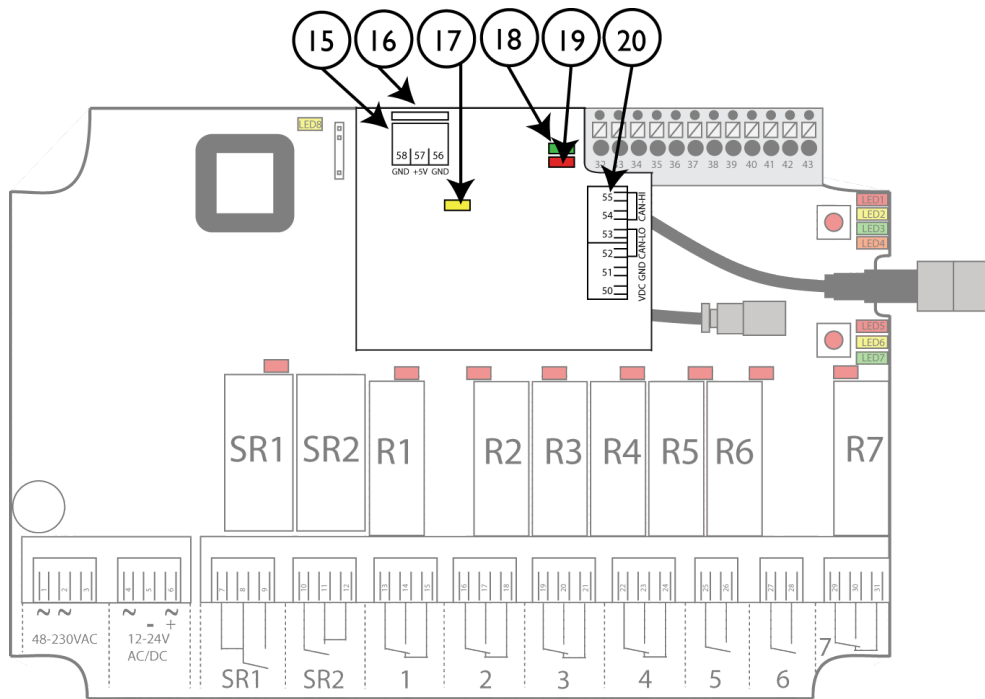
15 16 17 18 19 20

LED8

58 57 56
GND +5V GND

32 33 34 35 36 37 38 39 40 41 42 43

55
54
53
52
51
50
CAN-HI
CAN-LO
VDC GND

LED1
LED2
LED3
LED4
LED5
LED6
LED7

SR1 SR2 R1 R2 R3 R4 R5 R6 R7

1 2 3
4 5 6
7 8 9
10 11 12
13 14 15
16 17 18
19 20 21
22 23 24
25 26
27 28
29 30 31

~ ~
48-230VAC

~ - ~ +
12-24V
AC/DC

SR1 SR2 1 2 3 4 5 6 7